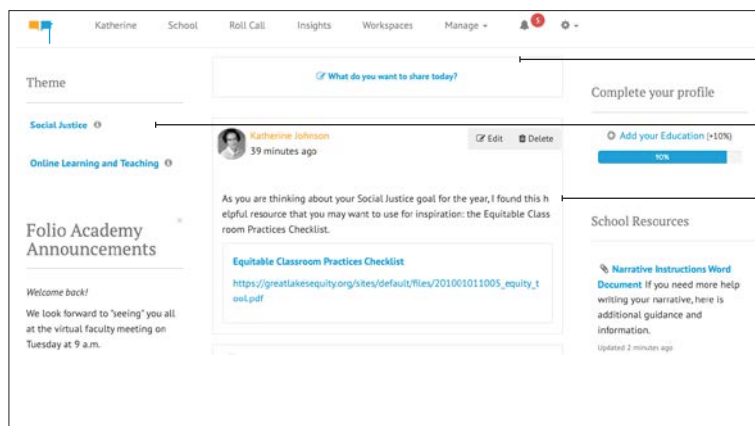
Katherine School Roll Call Insights Workspaces Manage 5

Theme

Social Justice

Online Learning and Teaching

Folio Academy Announcements

Welcome back!

We look forward to "seeing" you all at the virtual faculty meeting on Tuesday at 9 a.m.

What do you want to share today?

Katherine Johnson
39 minutes ago

Edit Delete

As you are thinking about your Social Justice goal for the year, I found this helpful resource that you may want to use for inspiration: the Equitable Classroom Practices Checklist.

Equitable Classroom Practices Checklist

https://greatlakesequity.org/sites/default/files/20100101005_equity_tool.pdf

Complete your profile

Add your Education [+10%]

10%

School Resources

Narrative Instructions Word Document If you need more help writing your narrative, here is additional guidance and information.

Updated 2 minutes ago